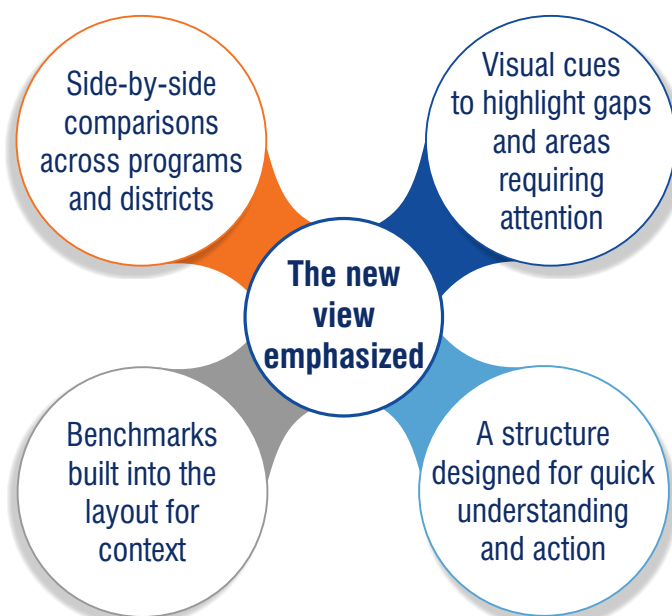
The new view emphasized

Side-by-side comparisons across programs and districts

Visual cues to highlight gaps and areas requiring attention

Benchmarks built into the layout for context

A structure designed for quick understanding and action